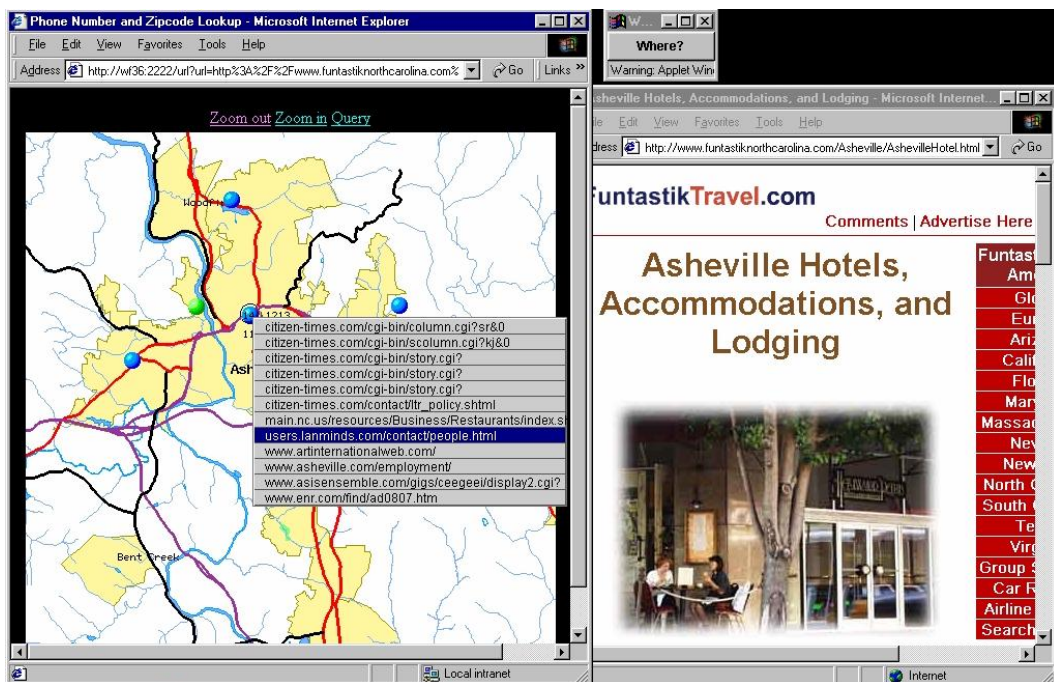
Phone Number and Zipcode Lookup - Microsoft Internet Explorer

File Edit View Favorites Tools Help

Address http://wf36:2222/url?url=http%3A%2F%2Fwww.funtastiknorthcarolina.com% Go Links »

Zoom out Zoom in Query

Woodf

1213

11

Ash

Bent Creek

citizen-times.com/cgi-bin/column.cgi?sr&0
citizen-times.com/cgi-bin/scolumn.cgi?kj&0
citizen-times.com/cgi-bin/story.cgi?
citizen-times.com/cgi-bin/story.cgi?
citizen-times.com/cgi-bin/story.cgi?
citizen-times.com/contact/ltr_policy.shtml
main.nc.us/resources/Business/Restaurants/index.s
users.lanminds.com/contact/people.html
www.artinternationalweb.com/
www.asheville.com/employment/
www.asisensemble.com/gigs/ceegeei/display2.cgi?
www.enr.com/find/ad0807.htm

Local intranet

W...

Where?

Warning: Applet Win

sheville Hotels, Accommodations, and Lodging - Microsoft Internet...

le Edit View Favorites Tools Help

dress http://www.funtastiknorthcarolina.com/Asheville/AshevilleHotel.html Go

funtastikTravel.com

Comments | Advertise Here

Asheville Hotels, Accommodations, and Lodging

Funtast
Am
Glo
Eur
Ariz
Cali
Flo
Mar
Massac
Nev
New
North C
South C
Te
Virg
Group S
Car R
Airline
Search

Internet